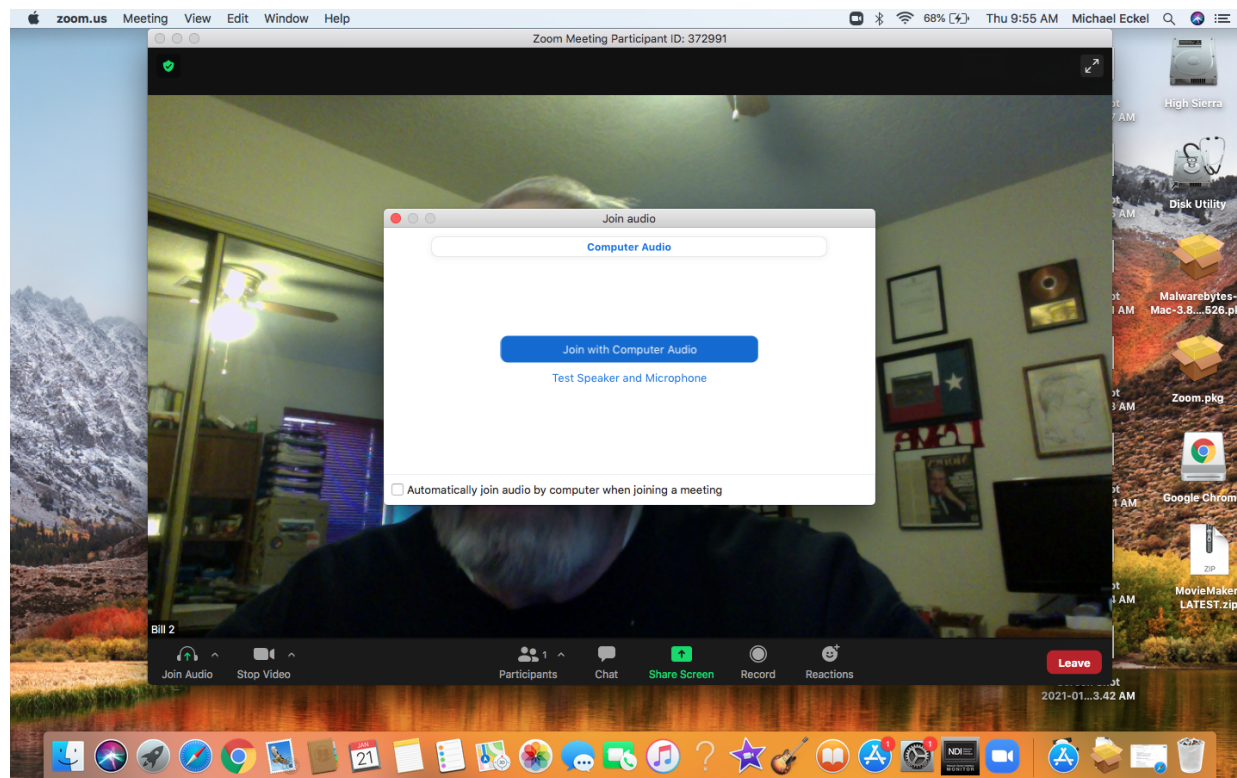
zoom.us Meeting View Edit Window Help

68% Thu 9:55 AM Michael Eckel

Zoom Meeting Participant ID: 372991

Join audio

Computer Audio

Join with Computer Audio

Test Speaker and Microphone

Automatically join audio by computer when joining a meeting

Bill 2

Join Audio

Stop Video

Participants

Chat

Share Screen

Record

Reactions

Leave

High Sierra

Disk Utility

Malwarebytes-Mac-3.8....526.pkg

Zoom.pkg

Google Chrome

MovieMaker LATEST.zip

2021-01...3.42 AM

JAN
21

NDI MONITOR